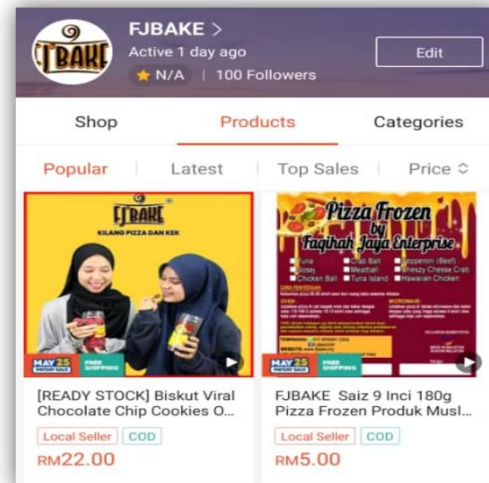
FJBAKE

FJBAKE >
Active 1 day ago
N/A | 100 Followers

Edit

Shop
Products
Categories

Popular
Latest
Top Sales
Price

FJBAKE
KILANG PIZZA DAN KEK

MAY 25
FREE SHIPPING

Pizza Frozen
by
Faqihah Jaya Enterprise

Tuna
Crab Ball
Pepperoni (Beef)
Sosej
Meatball
Cheezy Chesse Crab
Chicken Ball
Tuna Island
Hawaiian Chicken

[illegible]

MAY 25
FREE SHIPPING

[READY STOCK] Biskut Viral Chocolate Chip Cookies O...
Local Seller
COD
RM22.00

FJBAKE Saiz 9 Inci 180g Pizza Frozen Produk Musl...
Local Seller
COD
RM5.00